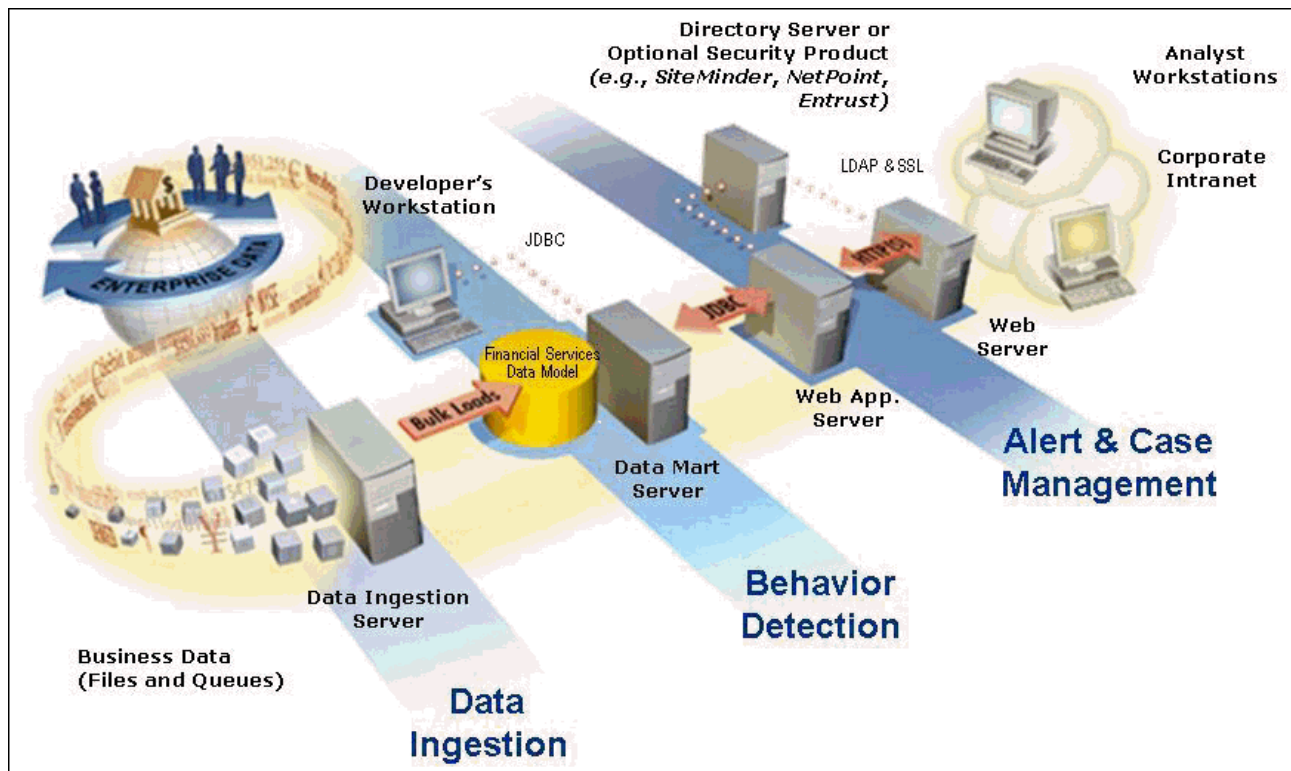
Directory Server or Optional Security Product (e.g., SiteMinder, NetPoint, Entrust)

Analyst Workstations

Corporate Intranet

LDAP & SSL

Developer's Workstation

JDBC

ENTERPRISE DATA

HTTP(S)

JDBC

Web Server

Financial Services Data Model

Web App. Server

Bulk Loads

Alert & Case Management

Data Mart Server

Behavior Detection

Data Ingestion Server

Business Data (Files and Queues)

Data Ingestion